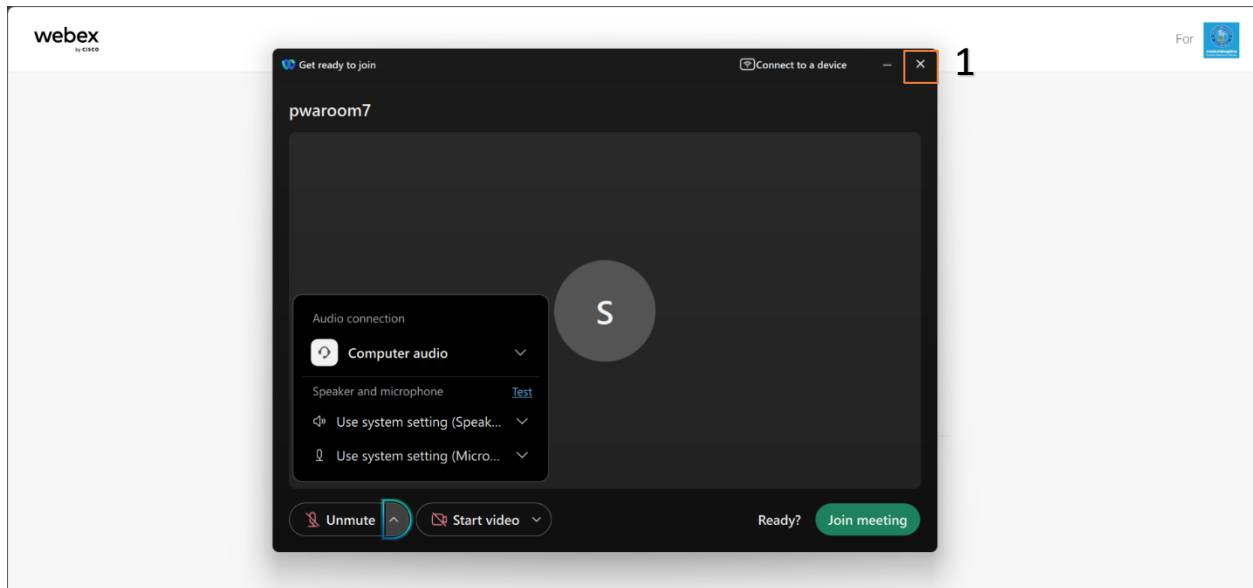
webex by cisco

For

Get ready to join

Connect to a device

1

pwaroom7

S

Audio connection

Computer audio

Speaker and microphone

Test

Use system setting (Speak...

Use system setting (Micro...

Unmute

Start video

Ready?

Join meeting